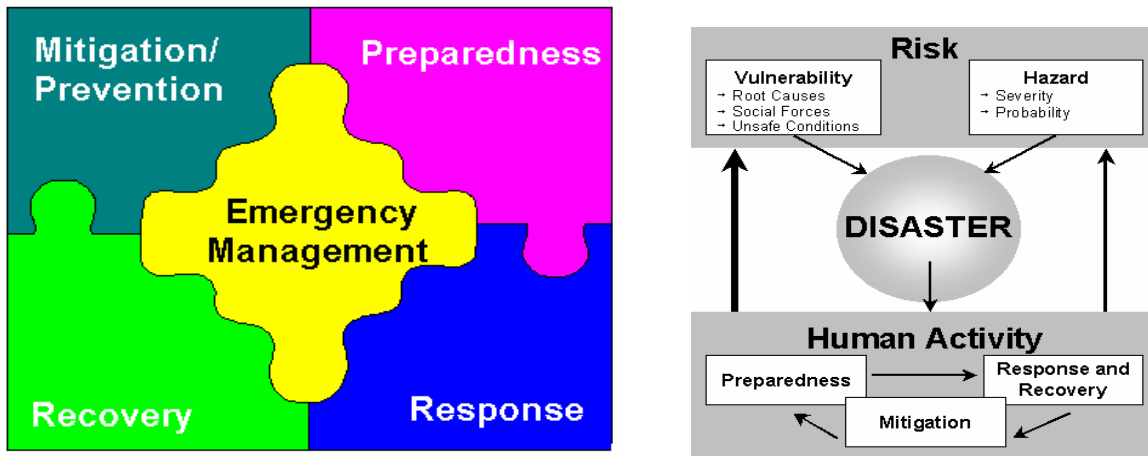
Mitigation/ Prevention

Preparedness

Emergency Management

Recovery

Response

Risk

Vulnerability
→ Root Causes
→ Social Forces
→ Unsafe Conditions

Hazard
→ Severity
→ Probability

DISASTER

Human Activity

Preparedness

Response and Recovery

Mitigation